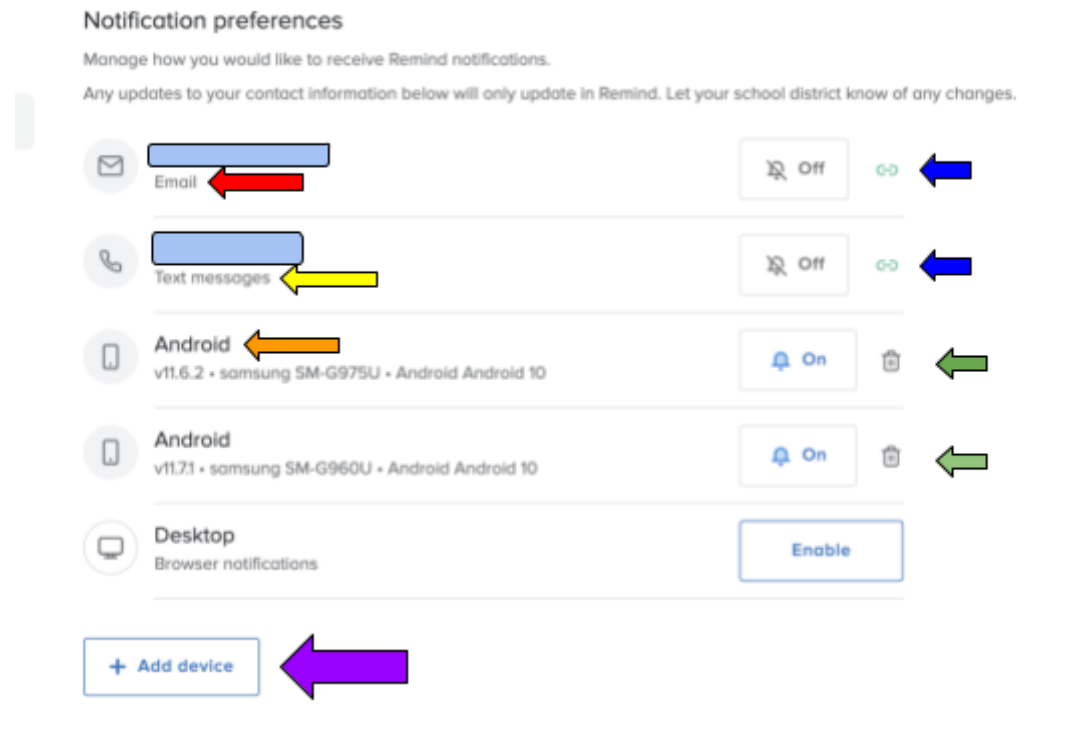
Notification preferences

Manage how you would like to receive Remind notifications.

Any updates to your contact information below will only update in Remind. Let your school district know of any changes.

Email

Off

Text messages

Off

Android

v11.6.2 • samsung SM-G975U • Android Android 10

On

Android

v11.7.1 • samsung SM-G960U • Android Android 10

On

Desktop

Browser notifications

Enable

+ Add device